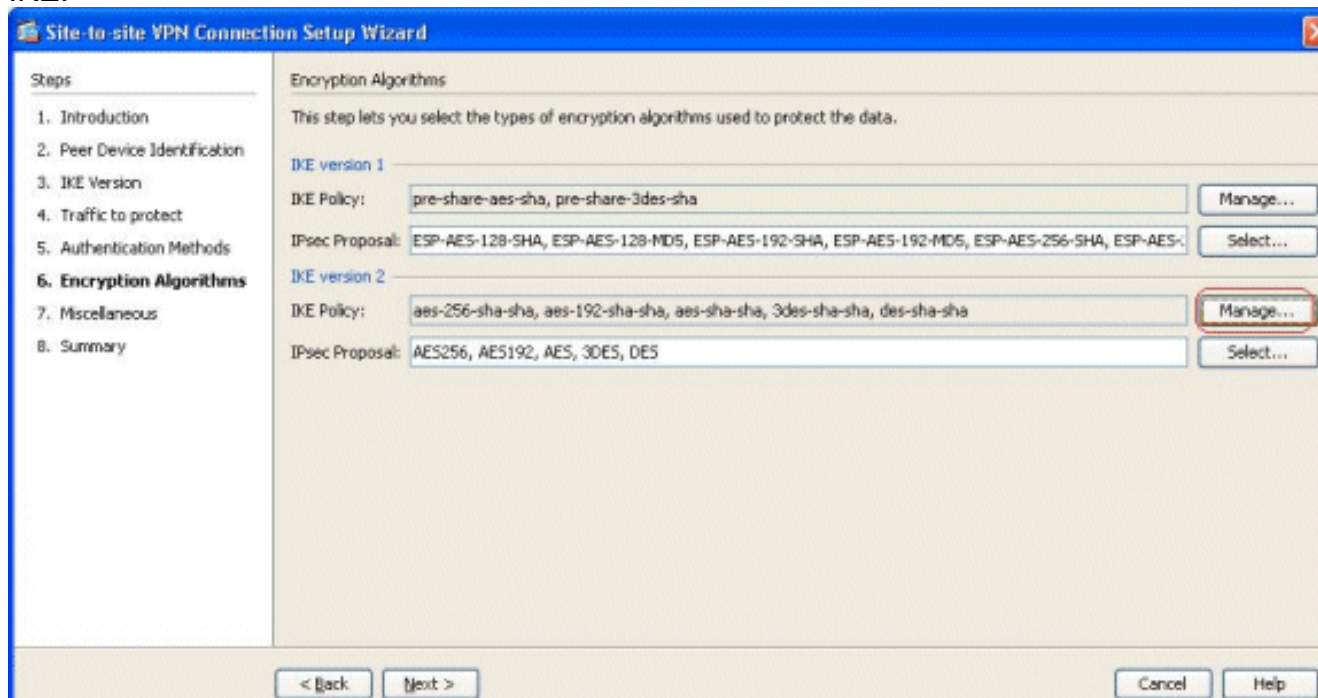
IKE:

Site-to-site VPN Connection Setup Wizard

Steps

1. Introduction
2. Peer Device Identification
3. IKE Version
4. Traffic to protect
5. Authentication Methods
6. Encryption Algorithms
7. Miscellaneous
8. Summary

Encryption Algorithms

This step lets you select the types of encryption algorithms used to protect the data.

IKE version 1

IKE Policy: pre-share-aes-sha, pre-share-3des-sha
Manage...

IPsec Proposal: ESP-AES-128-SHA, ESP-AES-128-MD5, ESP-AES-192-SHA, ESP-AES-192-MD5, ESP-AES-256-SHA, ESP-AES-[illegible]
Select...

IKE version 2

IKE Policy: aes-256-sha-sha, aes-192-sha-sha, aes-sha-sha, 3des-sha-sha, des-sha-sha
Manage...

IPsec Proposal: AES256, AES192, AES, 3DES, DES
Select...

< Back
Next >
Cancel
Help